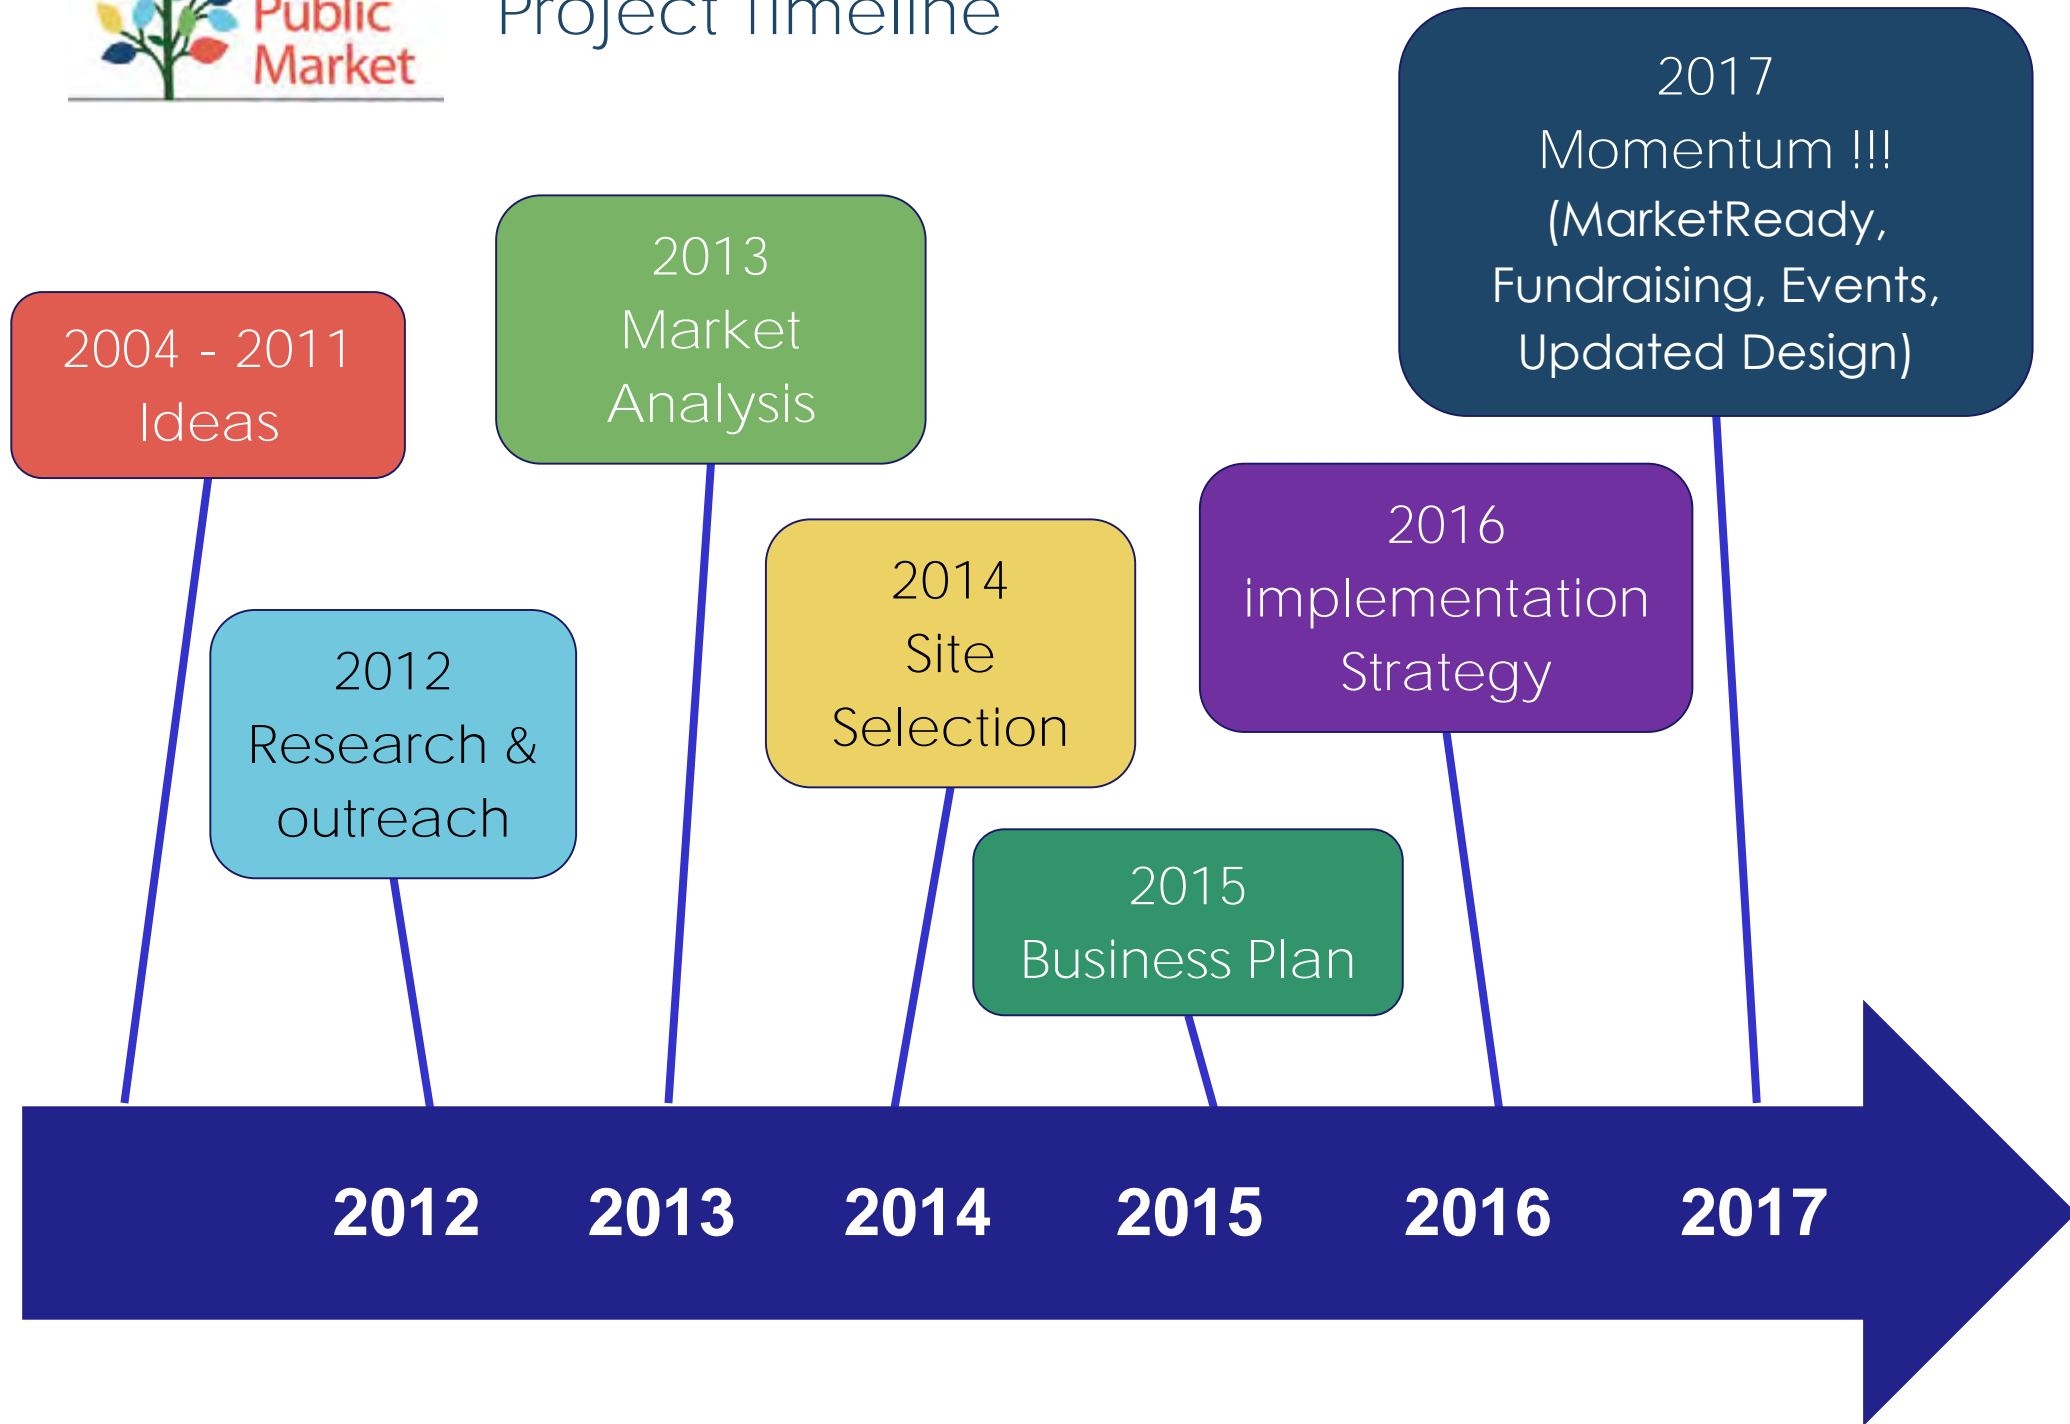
Public Market

Project Timeline

2017
Momentum !!!
(MarketReady, Fundraising, Events, Updated Design)

2004 - 2011
Ideas

2013
Market
Analysis

2016
implementation
Strategy

2014
Site
Selection

2012
Research &
outreach

2015
Business Plan

2012 2013 2014 2015 2016 2017